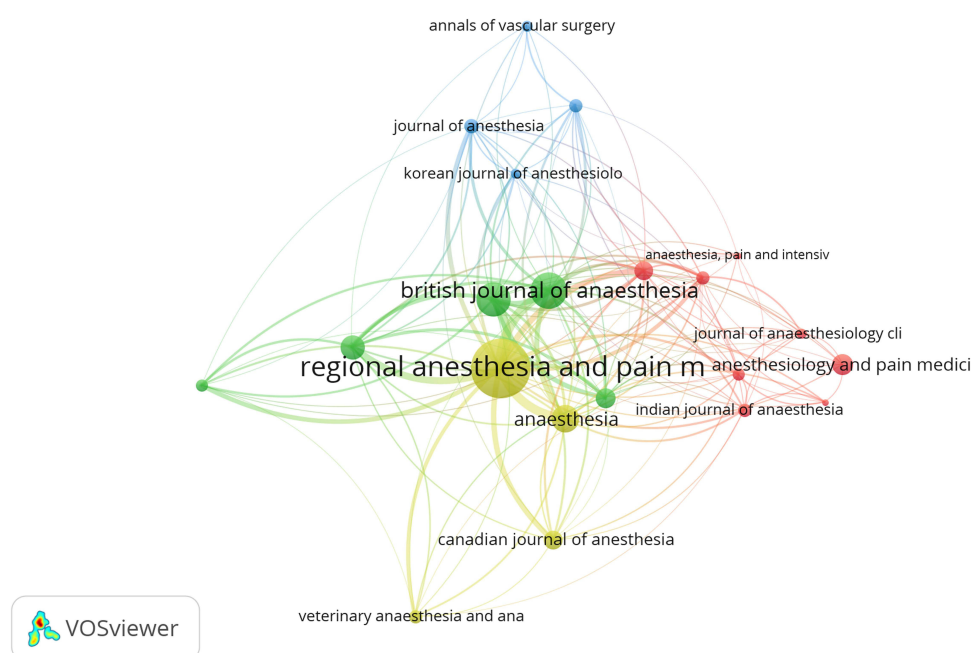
annals of vascular surgery

journal of anesthesia

korean journal of anesthesiolo

anaesthesia, pain and intensiv

british journal of anaesthesia

journal of anaesthesiology cli

regional anesthesia and pain m

anesthesiology and pain medici

indian journal of anaesthesia

anaesthesia

canadian journal of anesthesia

veterinary anaesthesia and ana

VOSviewer